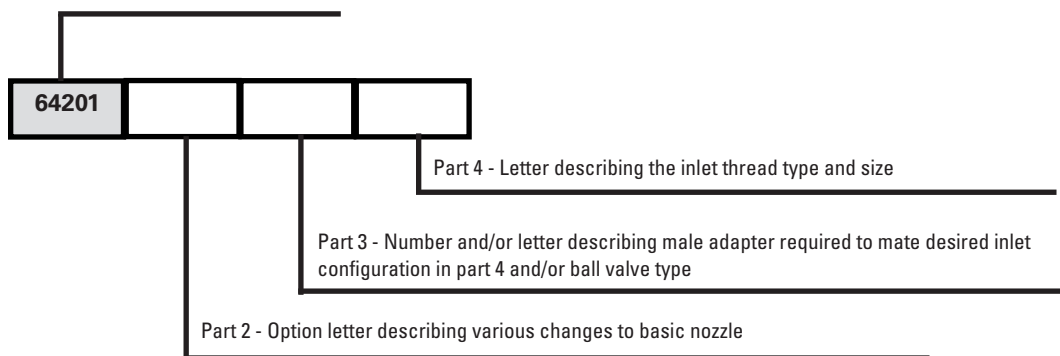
64201

Part 4 - Letter describing the inlet thread type and size

Part 3 - Number and/or letter describing male adapter required to mate desired inlet configuration in part 4 and/or ball valve type

Part 2 - Option letter describing various changes to basic nozzle